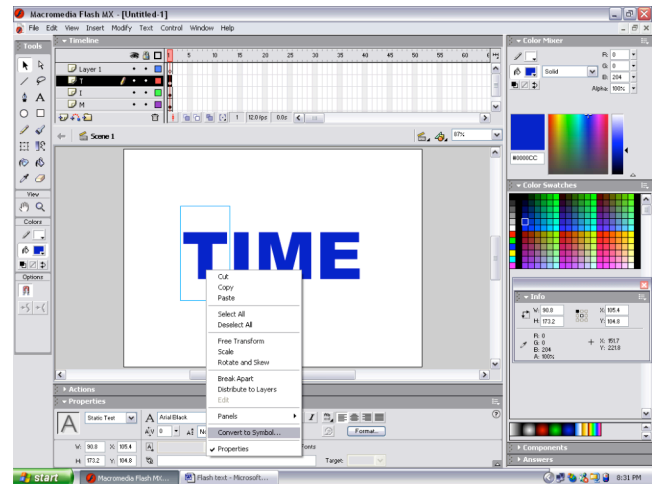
Macromedia Flash MX - [Untitled-1]

File Edit View Insert Modify Text Control Window Help

Tools

Timeline

Layer 1
T
I
M

5 10 15 20 25 30 35 40 45 50 55 60

1 12.0 fps 0.0s

Scene 1

87%

View

Colors

Options

TIME

Cut
Copy
Paste
Select All
Deselect All
Free Transform
Scale
Rotate and Skew
Break Apart
Distribute to Layers
Edit
Panels
Convert to Symbol...
Properties

Actions

Properties

Static Text

A

Arial Black

W: 90.0 X: 105.4

H: 173.2 Y: 104.8

Format...

Target:

Color Mixer

Solid

R: 0
G: 0
B: 204
Alpha: 100%

#0000CC

Color Swatches

Info

W: 90.0
H: 173.2
X: 105.4
Y: 104.8

R: 0
G: 0
B: 204
A: 100%

X: 151.7
Y: 221.8

Components

Answers

start

Macromedia Flash MX...

Flash text - Microsoft...

8:31 PM